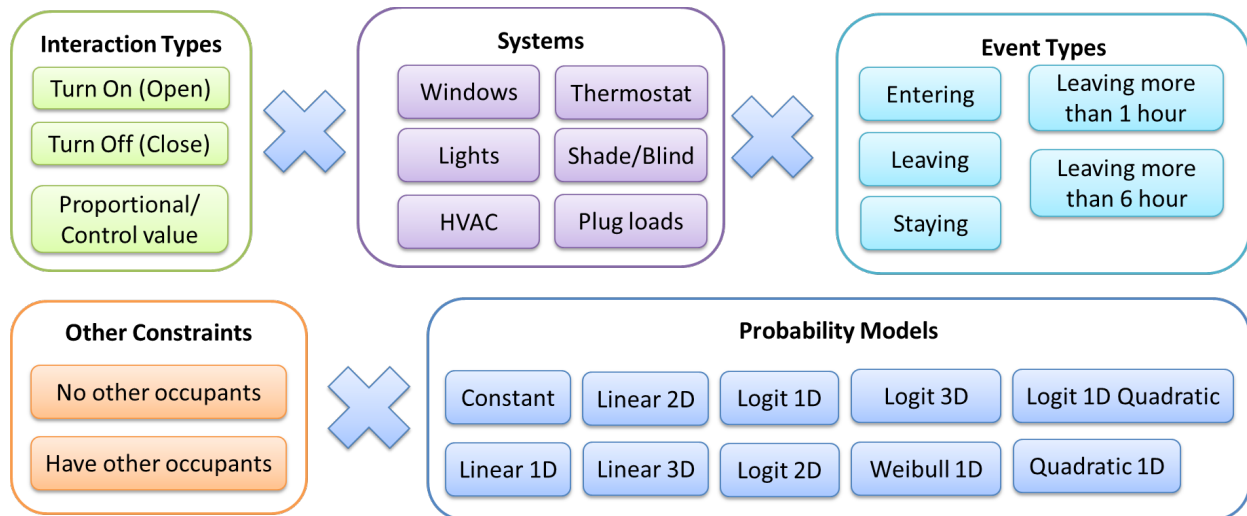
Interaction Types

Turn On (Open)

Turn Off (Close)

Proportional/ Control value

Systems

Windows

Thermostat

Lights

Shade/Blind

HVAC

Plug loads

Event Types

Entering

Leaving

Staying

Leaving more than 1 hour

Leaving more than 6 hour

Other Constraints

No other occupants

Have other occupants

Probability Models

Constant

Linear 2D

Logit 1D

Logit 3D

Logit 1D Quadratic

Linear 1D

Linear 3D

Logit 2D

Weibull 1D

Quadratic 1D